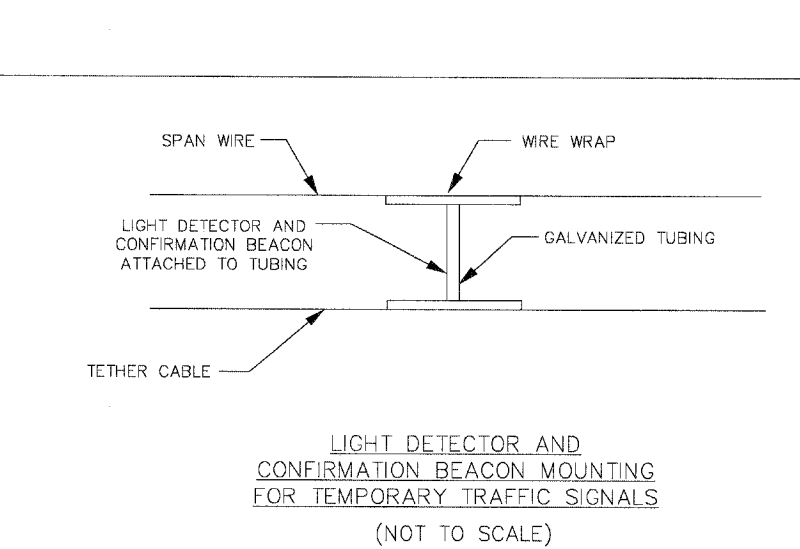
SPAN WIRE

WIRE WRAP

LIGHT DETECTOR AND CONFIRMATION BEACON ATTACHED TO TUBING

GALVANIZED TUBING

TETHER CABLE

LIGHT DETECTOR AND CONFIRMATION BEACON MOUNTING FOR TEMPORARY TRAFFIC SIGNALS

(NOT TO SCALE)